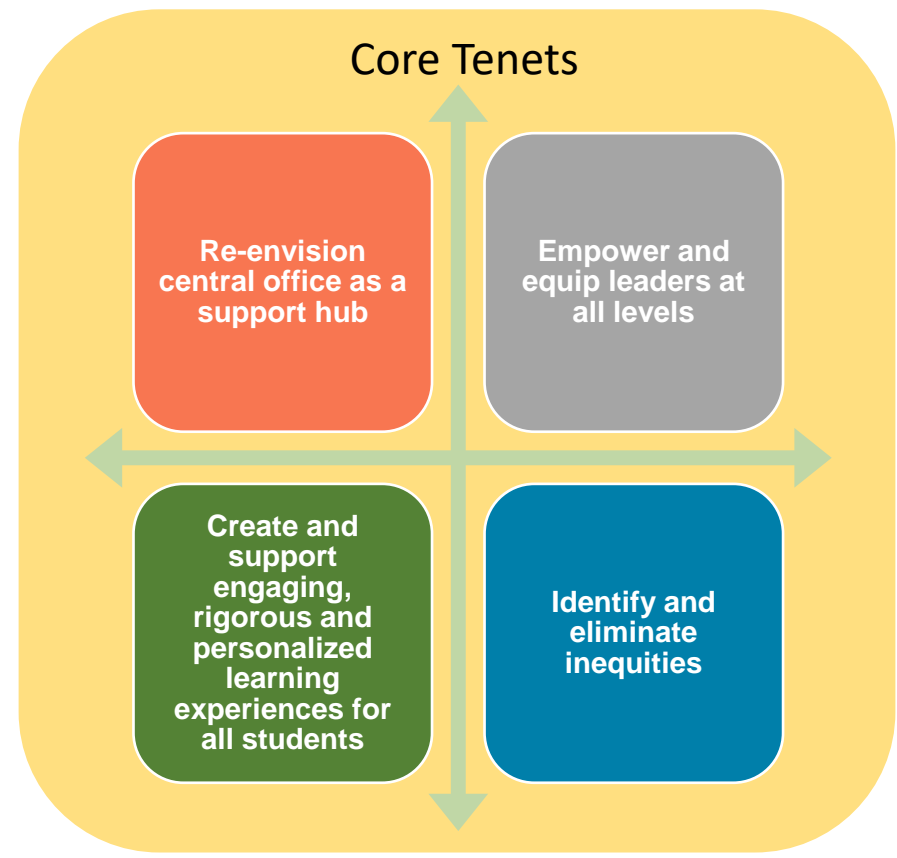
Core Tenets

Re-envision central office as a support hub

Empower and equip leaders at all levels

Create and support engaging, rigorous and personalized learning experiences for all students

Identify and eliminate inequities